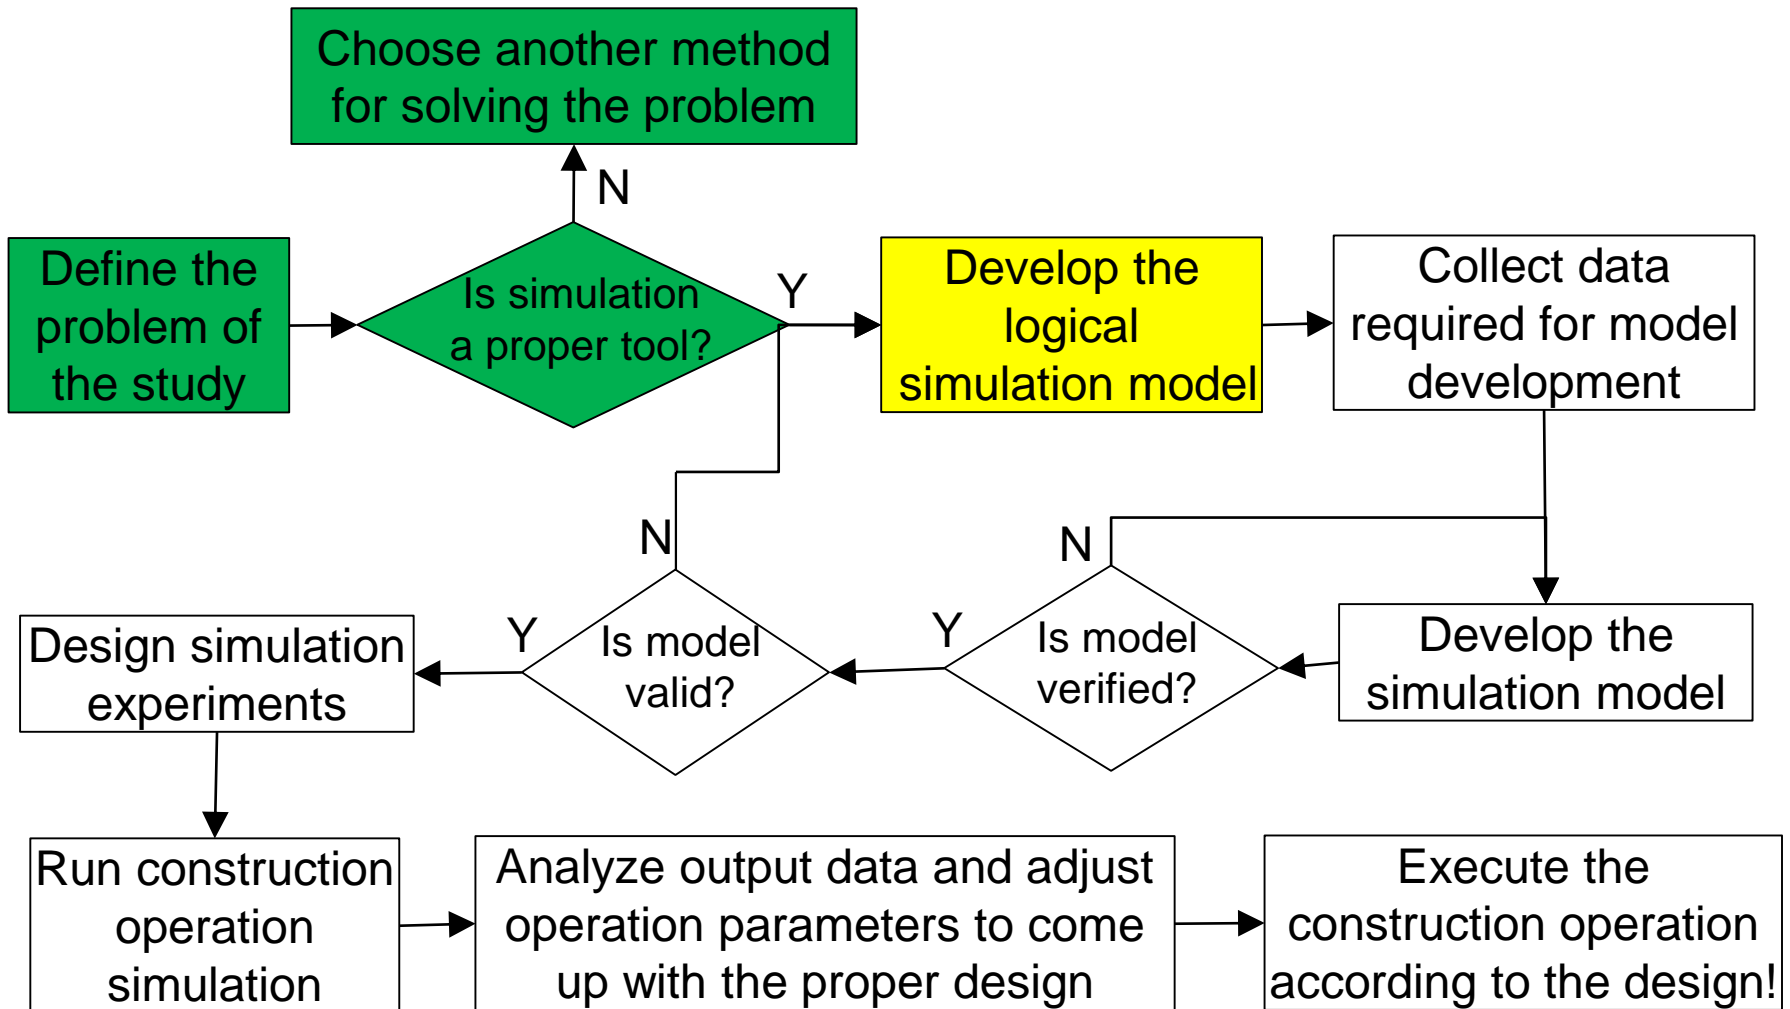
Choose another method for solving the problem

N

Define the problem of the study

Is simulation a proper tool?

Y

Develop the logical simulation model

Collect data required for model development

N

N

Y

Y

Design simulation experiments

Is model valid?

Is model verified?

Develop the simulation model

Run construction operation simulation

Analyze output data and adjust operation parameters to come up with the proper design

Execute the construction operation according to the design!